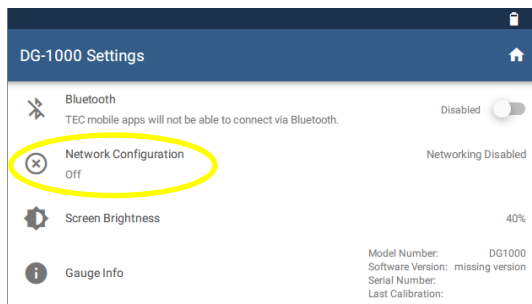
DG-1000 Settings

Bluetooth
TEC mobile apps will not be able to connect via Bluetooth.
Disabled

Network Configuration
Off
Networking Disabled

Screen Brightness
40%

Gauge Info
Model Number: DG1000
Software Version: missing version
Serial Number:
Last Calibration: